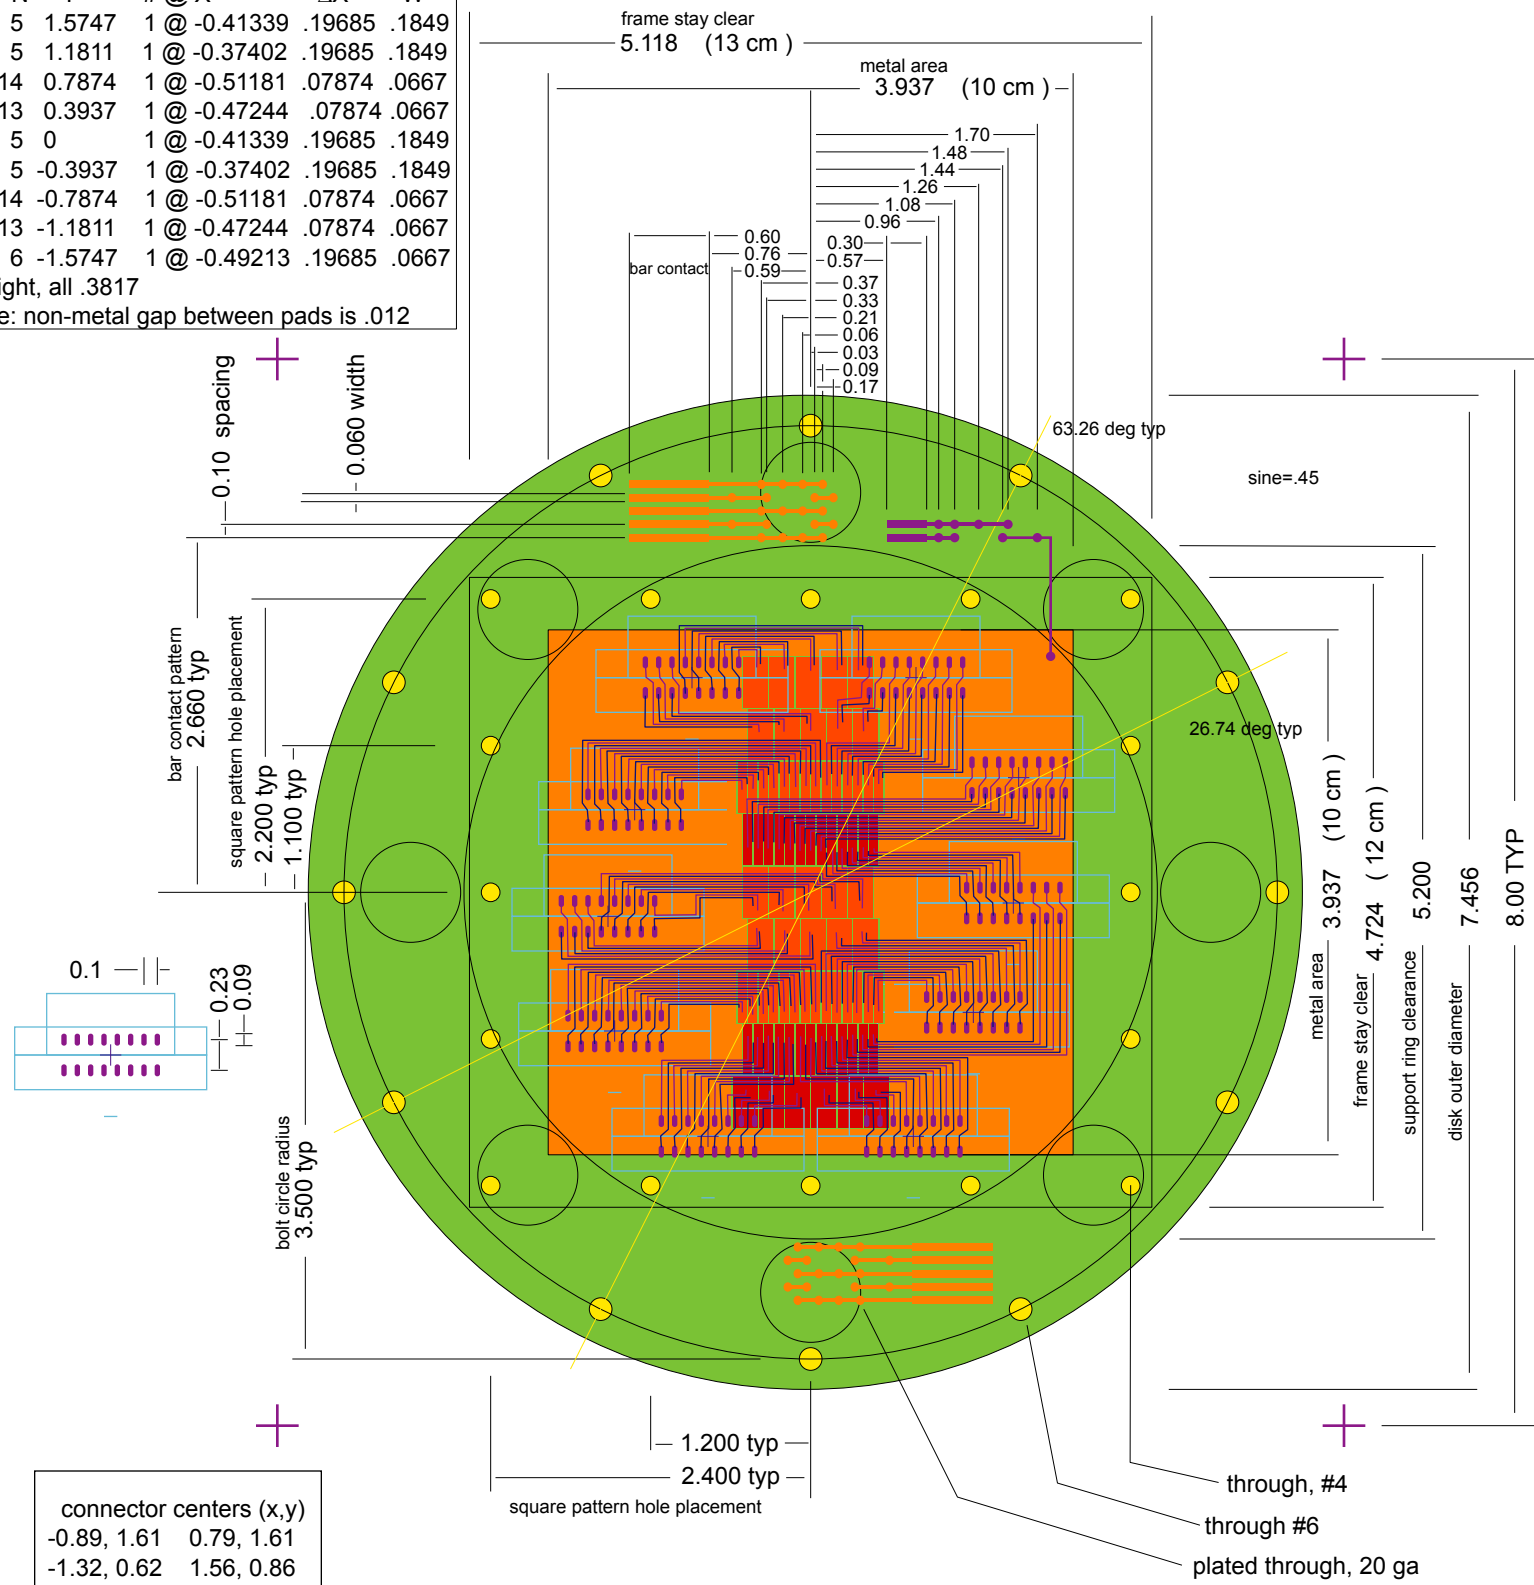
| | | | | |
|---|---|---|---|---|
| 5 | 1.5747 | 1 @ -0.41339 | .19685 | .1849 |
| 5 | 1.1811 | 1 @ -0.37402 | .19685 | .1849 |
| 14 | 0.7874 | 1 @ -0.51181 | .07874 | .0667 |
| 13 | 0.3937 | 1 @ -0.47244 | .07874 | .0667 |
| 5 | 0 | 1 @ -0.41339 | .19685 | .1849 |
| 5 | -0.3937 | 1 @ -0.37402 | .19685 | .1849 |
| 14 | -0.7874 | 1 @ -0.51181 | .07874 | .0667 |
| 13 | -1.1811 | 1 @ -0.47244 | .07874 | .0667 |
| 6 | -1.5747 | 1 @ -0.49213 | .19685 | .0667 |

ight, all .3817
e: non-metal gap between pads is .012

frame stay clear
5.118 (13 cm )

metal area
3.937 (10 cm )

1.70
1.48
1.44
1.26
1.08
0.96
0.30
0.57
0.60
0.76
0.59
bar contact
0.37
0.33
0.21
0.06
0.03
0.09
0.17

0.10 spacing
0.060 width

63.26 deg typ
sine=.45
26.74 deg typ

bar contact pattern
2.660 typ
square pattern hole placement
2.200 typ
1.100 typ

0.1
0.23
0.09

bolt circle radius
3.500 typ

3.937 (10 cm )
metal area
4.724 ( 12 cm )
frame stay clear
5.200
support ring clearance
7.456
disk outer diameter
8.00 TYP

1.200 typ
2.400 typ
square pattern hole placement

connector centers (x,y)
-0.89, 1.61 0.79, 1.61
-1.32, 0.62 1.56, 0.86

through, #4
through #6
plated through, 20 ga